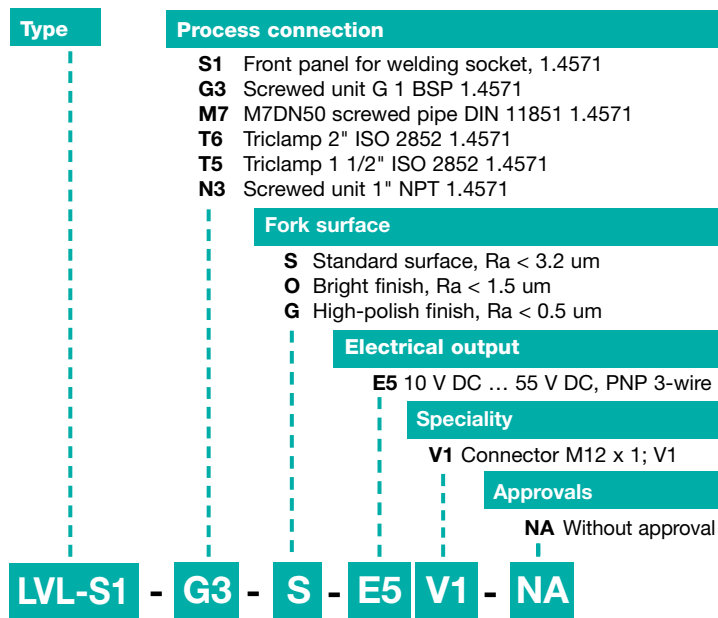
Type

Process connection

**S1** Front panel for welding socket, 1.4571
**G3** Screwed unit G 1 BSP 1.4571
**M7** M7DN50 screwed pipe DIN 11851 1.4571
**T6** Triclamp 2" ISO 2852 1.4571
**T5** Triclamp 1 1/2" ISO 2852 1.4571
**N3** Screwed unit 1" NPT 1.4571

Fork surface

**S** Standard surface, Ra < 3.2 um
**O** Bright finish, Ra < 1.5 um
**G** High-polish finish, Ra < 0.5 um

Electrical output

**E5** 10 V DC … 55 V DC, PNP 3-wire

Speciality

**V1** Connector M12 x 1; V1

Approvals

**NA** Without approval

LVL-S1 - G3 - S - E5 V1 - NA